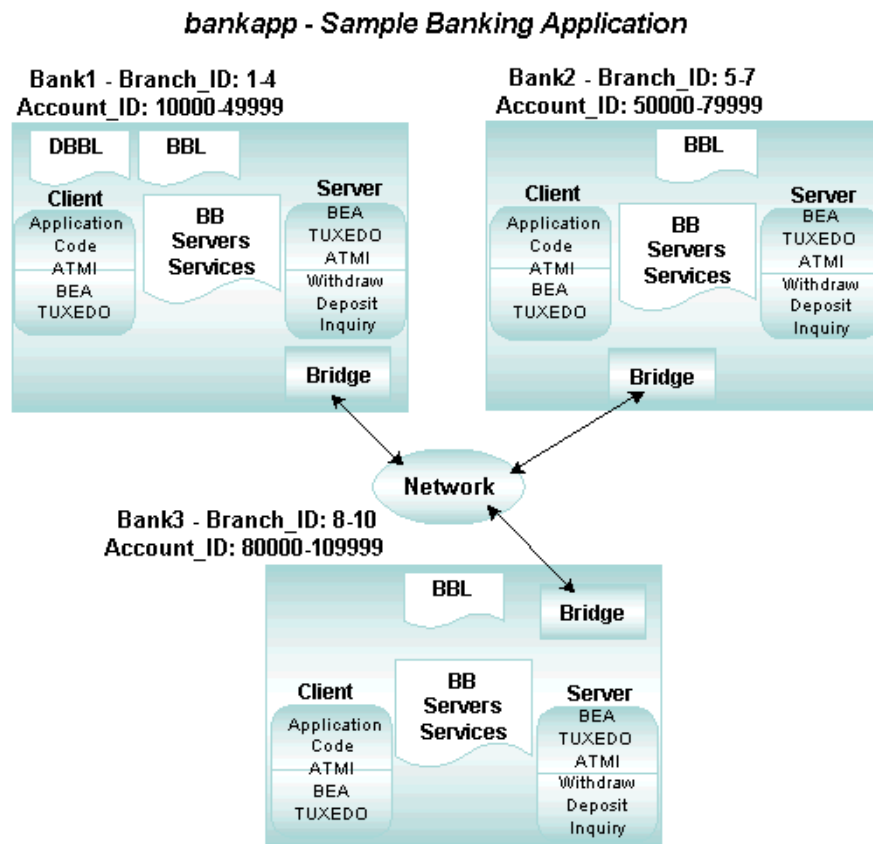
bankapp - Sample Banking Application

Bank1 - Branch_ID: 1-4
Account_ID: 10000-49999

DBBL

BBL

Client
Application Code
ATMI
BEA TUXEDO

BB Servers Services

Server
BEA TUXEDO
ATMI
Withdraw
Deposit
Inquiry

Bridge

Bank2 - Branch_ID: 5-7
Account_ID: 50000-79999

BBL

Client
Application Code
ATMI
BEA TUXEDO

BB Servers Services

Server
BEA TUXEDO
ATMI
Withdraw
Deposit
Inquiry

Bridge

Network

Bank3 - Branch_ID: 8-10
Account_ID: 80000-109999

BBL

Bridge

Client
Application Code
ATMI
BEA TUXEDO

BB Servers Services

Server
BEA TUXEDO
ATMI
Withdraw
Deposit
Inquiry